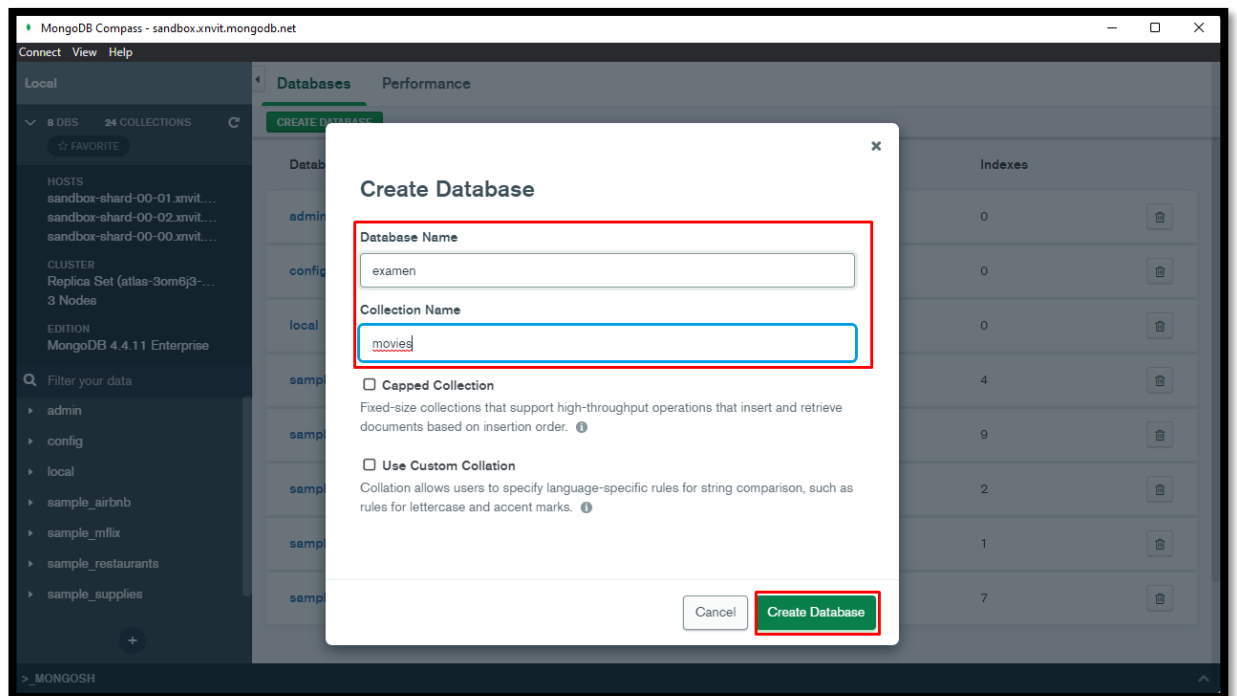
MongoDB Compass - sandbox.xnvit.mongodb.net

Connect View Help

Local

8 DBS 24 COLLECTIONS

☆ FAVORITE

HOSTS
sandbox-shard-00-01.xnvit....
sandbox-shard-00-02.xnvit....
sandbox-shard-00-00.xnvit....

CLUSTER
Replica Set (atlas-3om6j3-...
3 Nodes

EDITION
MongoDB 4.4.11 Enterprise

Filter your data

admin
config
local
sample_airbnb
sample_mflix
sample_restaurants
sample_supplies

>_MONGOSH

Databases Performance

CREATE DATABASE

Datab

Indexes

admin 0
config 0
local 0
sampl 4
sampl 9
sampl 2
sampl 1
sampl 7

Create Database

Database Name

examen

Collection Name

movies

Capped Collection

Fixed-size collections that support high-throughput operations that insert and retrieve documents based on insertion order.

Use Custom Collation

Collation allows users to specify language-specific rules for string comparison, such as rules for lettercase and accent marks.

Cancel

Create Database